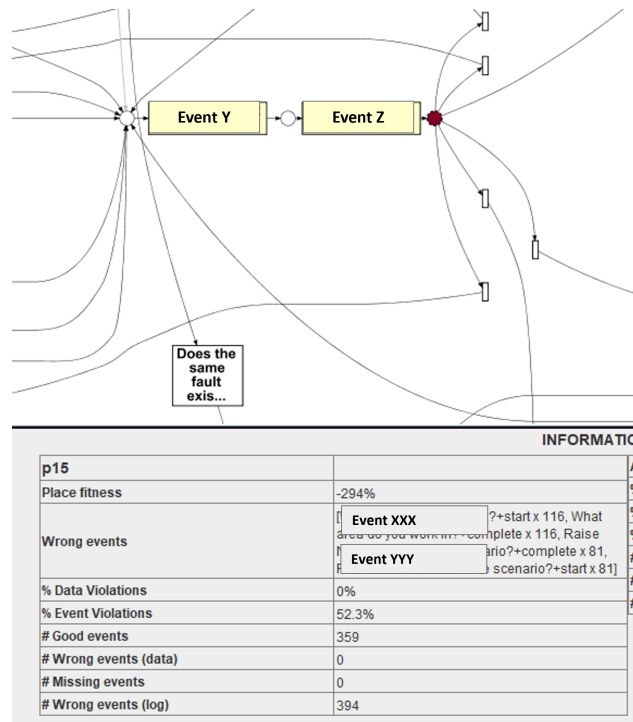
Event Y

Event Z

Does the same fault exis...

INFORMATI

| p15 | |
|---|---|
| Place fitness | -294% |
| Wrong events | [ Event XXX ?+start x 116, What area do you work in?+complete x 116, Raise Event YYY ario?+complete x 81, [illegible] scenario?+start x 81] |
| % Data Violations | 0% |
| % Event Violations | 52.3% |
| # Good events | 359 |
| # Wrong events (data) | 0 |
| # Missing events | 0 |
| # Wrong events (log) | 394 |